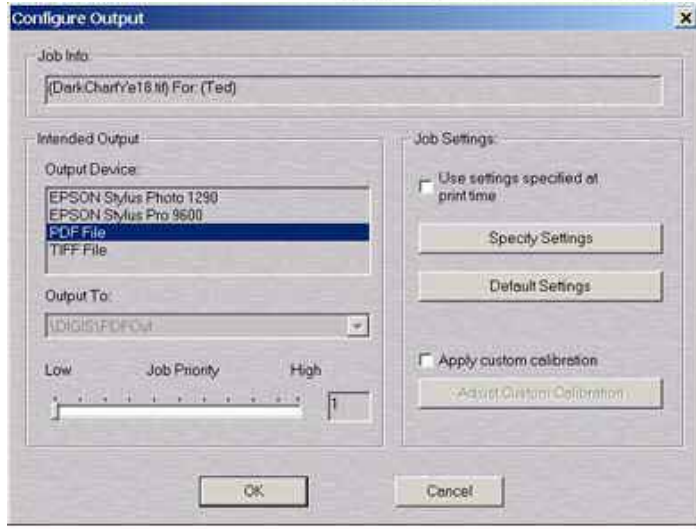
Configure Output

Job Info:

(DarkChartYe18.tif) For: (Ted)

Intended Output

Output Device:

EPSON Stylus Photo 1290
EPSON Stylus Pro 9600
PDF File
TIFF File

Output To:

\DIGIS\PDFOut

Low Job Priority High

1

Job Settings:

Use settings specified at print time

Specify Settings

Default Settings

Apply custom calibration

Adjust Custom Calibration

OK

Cancel